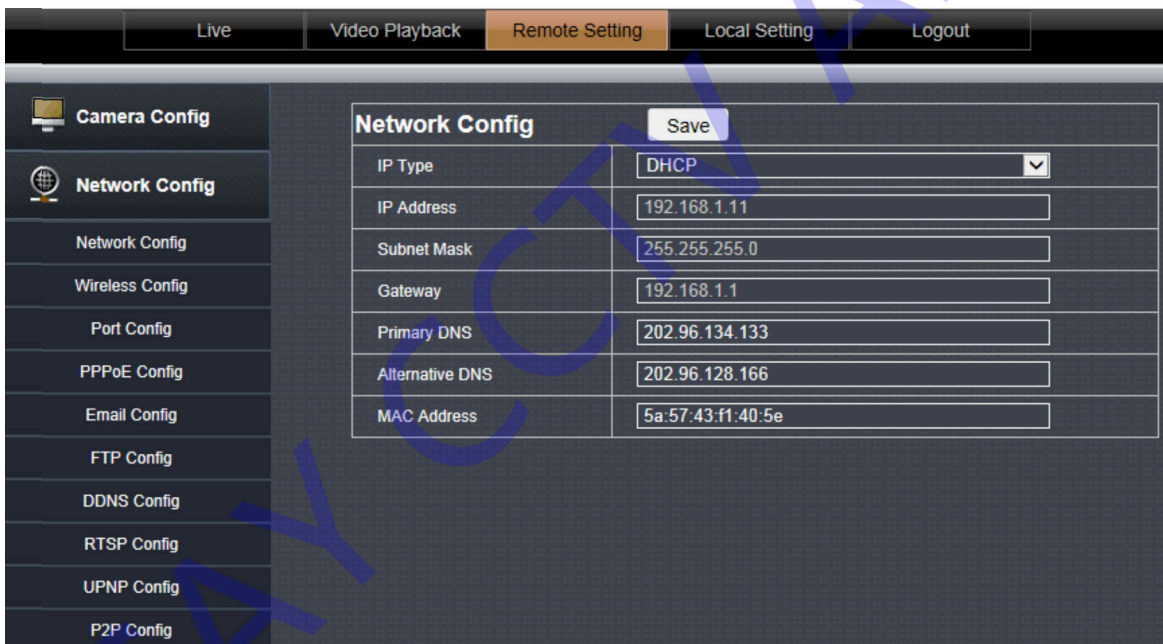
Live | Video Playback | Remote Setting | Local Setting | Logout

Camera Config

Network Config

Network Config

Wireless Config

Port Config

PPPoE Config

Email Config

FTP Config

DDNS Config

RTSP Config

UPNP Config

P2P Config

Network Config Save

| IP Type | DHCP |
|---|---|
| IP Address | 192.168.1.11 |
| Subnet Mask | 255.255.255.0 |
| Gateway | 192.168.1.1 |
| Primary DNS | 202.96.134.133 |
| Alternative DNS | 202.96.128.166 |
| MAC Address | 5a:57:43:f1:40:5e |

AY CCTV A